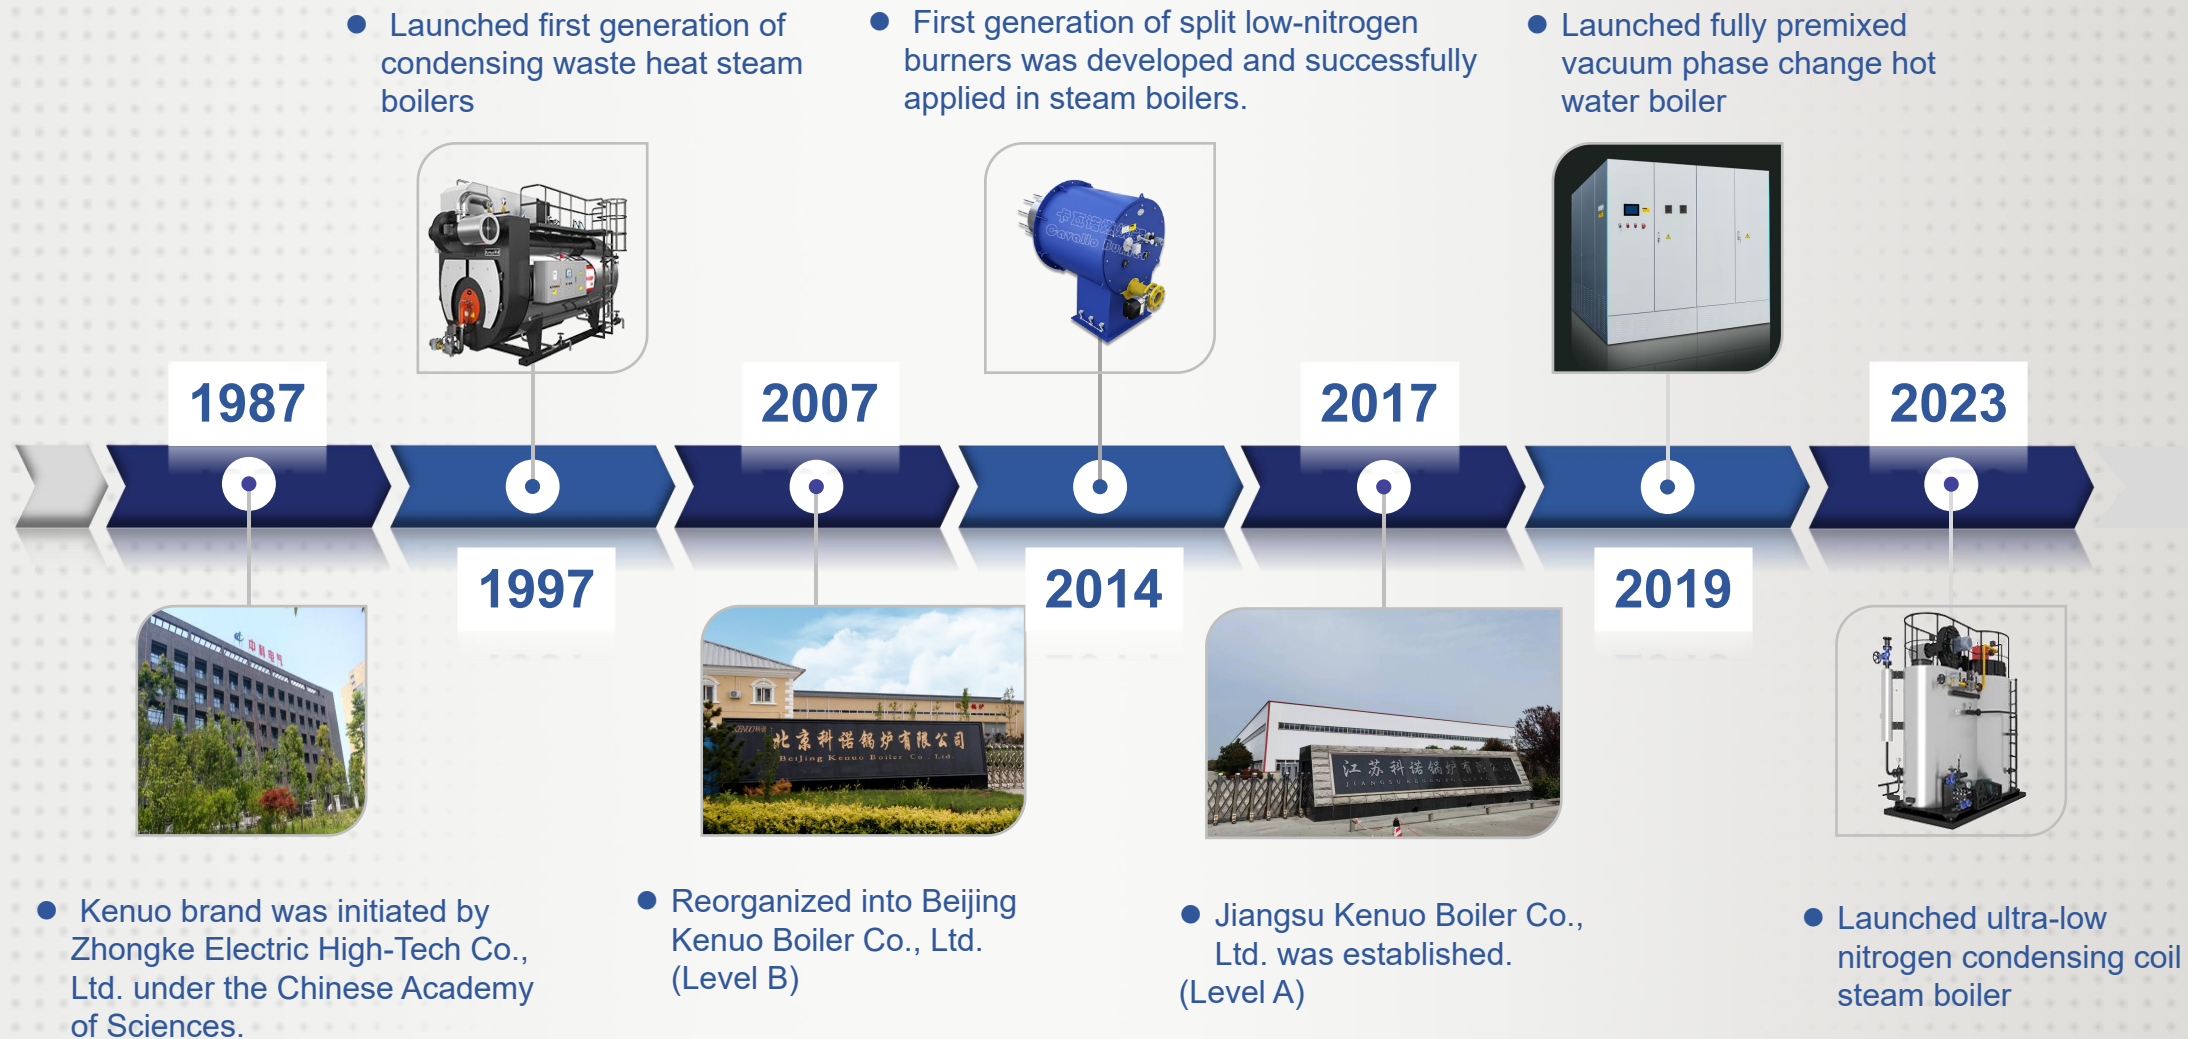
● Launched first generation of condensing waste heat steam boilers

● First generation of split low-nitrogen burners was developed and successfully applied in steam boilers.

● Launched fully premixed vacuum phase change hot water boiler

1987

2007

2017

2023

1997

2014

2019

北京科诺锅炉有限公司
Beijing Kenuo Boiler Co., Ltd.

江苏科诺锅炉有限公司

● Kenuo brand was initiated by Zhongke Electric High-Tech Co., Ltd. under the Chinese Academy of Sciences.

● Reorganized into Beijing Kenuo Boiler Co., Ltd. (Level B)

● Jiangsu Kenuo Boiler Co., Ltd. was established. (Level A)

● Launched ultra-low nitrogen condensing coil steam boiler